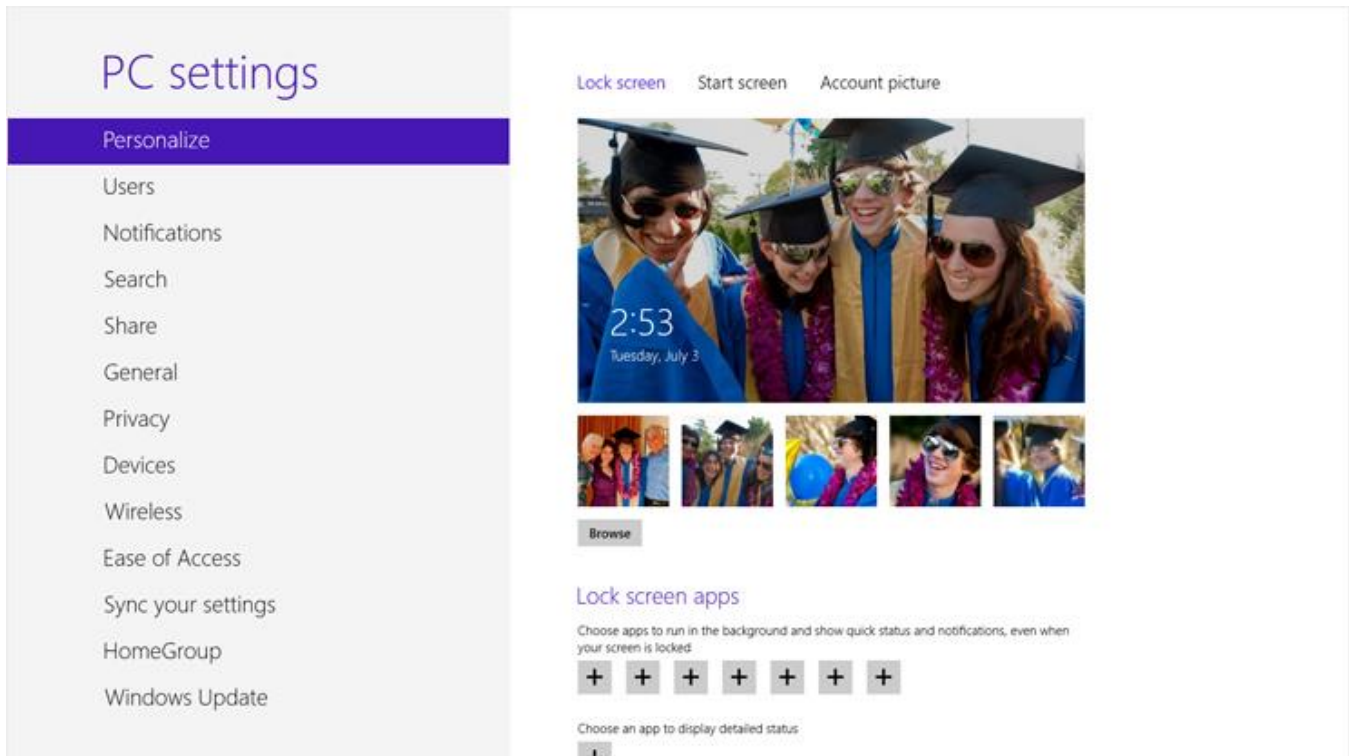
PC settings

Personalize

Users

Notifications

Search

Share

General

Privacy

Devices

Wireless

Ease of Access

Sync your settings

HomeGroup

Windows Update

Lock screen Start screen Account picture

2:53
Tuesday, July 3

Browse

Lock screen apps

Choose apps to run in the background and show quick status and notifications, even when your screen is locked

+ + + + + + +

Choose an app to display detailed status

+